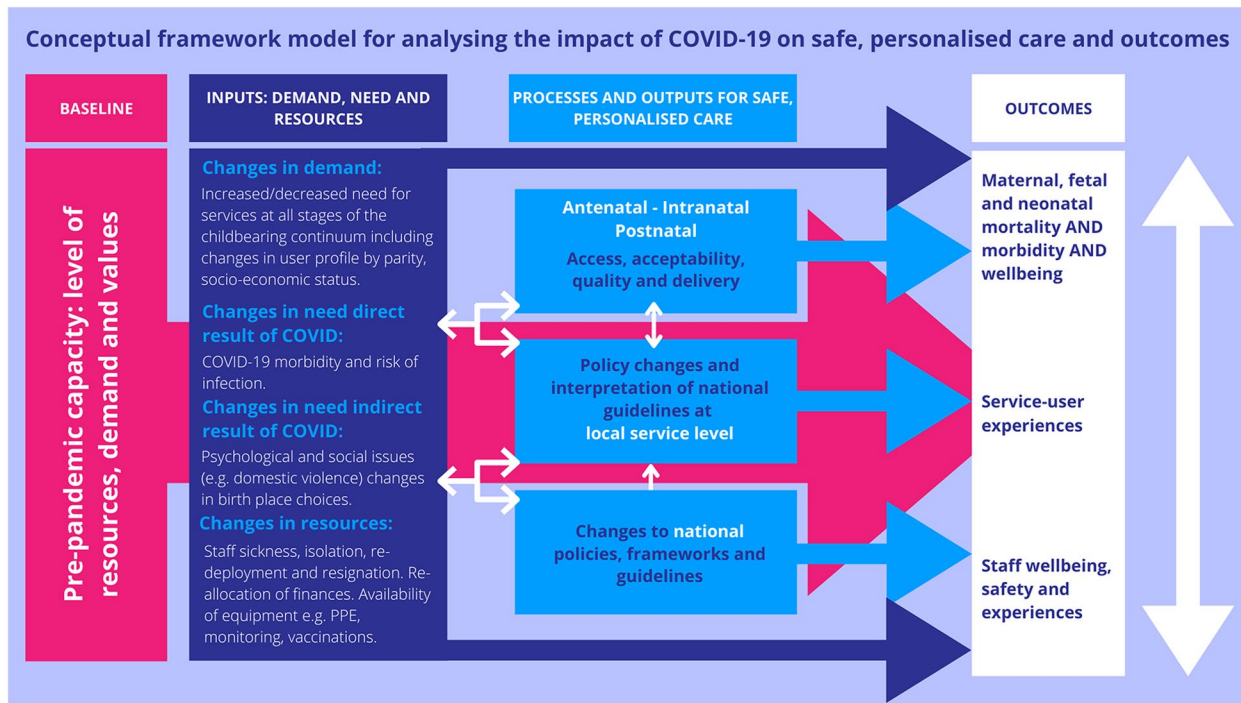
Conceptual framework model for analysing the impact of COVID-19 on safe, personalised care and outcomes

BASELINE

INPUTS: DEMAND, NEED AND RESOURCES

PROCESSES AND OUTPUTS FOR SAFE, PERSONALISED CARE

OUTCOMES

Pre-pandemic capacity: level of resources, demand and values

Changes in demand:
Increased/decreased need for services at all stages of the childbearing continuum including changes in user profile by parity, socio-economic status.

Changes in need direct result of COVID:
COVID-19 morbidity and risk of infection.

Changes in need indirect result of COVID:
Psychological and social issues (e.g. domestic violence) changes in birth place choices.

Changes in resources:
Staff sickness, isolation, redeployment and resignation. Reallocation of finances. Availability of equipment e.g. PPE, monitoring, vaccinations.

Antenatal - Intranatal Postnatal
Access, acceptability, quality and delivery

Policy changes and interpretation of national guidelines at local service level

Changes to national policies, frameworks and guidelines

Maternal, fetal and neonatal mortality AND morbidity AND wellbeing

Service-user experiences

Staff wellbeing, safety and experiences